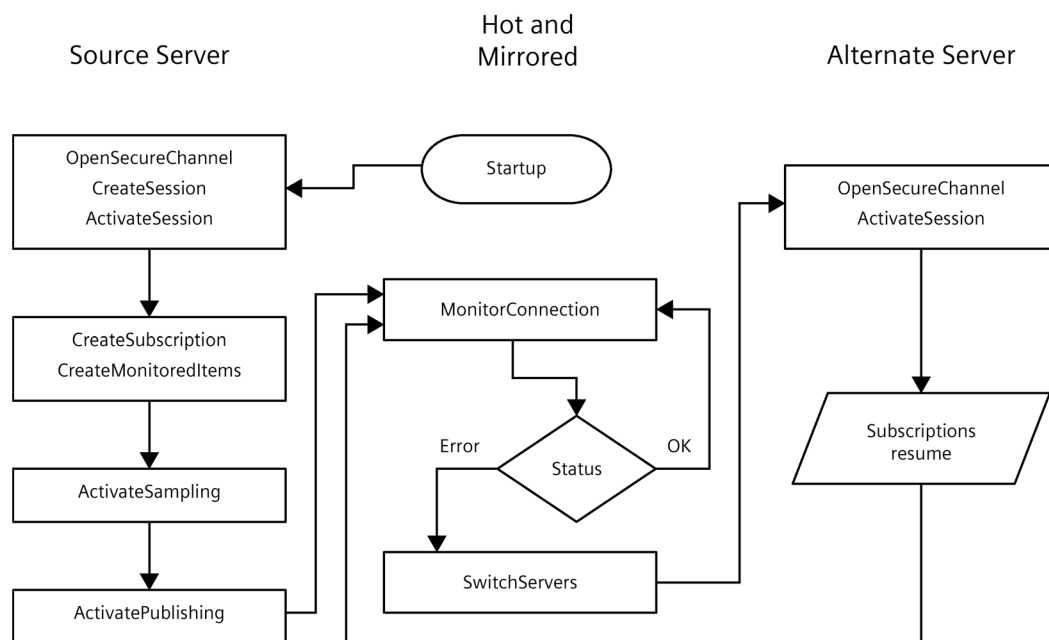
Source Server

Hot and Mirrored

Alternate Server

OpenSecureChannel
CreateSession
ActivateSession

Startup

OpenSecureChannel
ActivateSession

MonitorConnection

CreateSubscription
CreateMonitoredItems

Subscriptions resume

Error

Status

OK

ActivateSampling

SwitchServers

ActivatePublishing